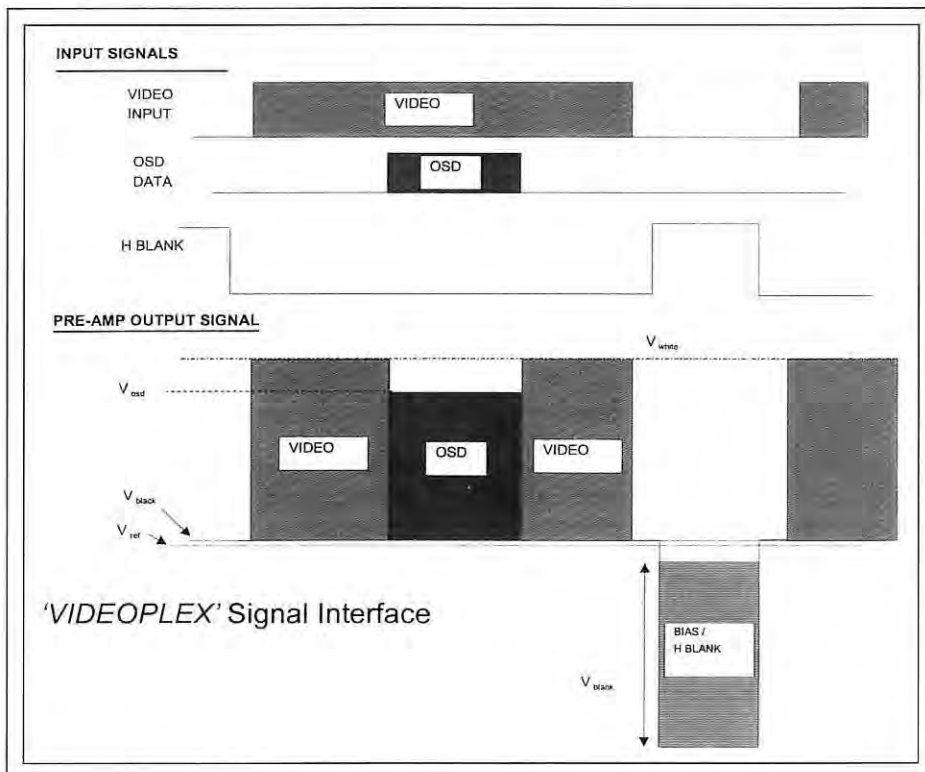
INPUT SIGNALS

VIDEO INPUT

VIDEO

OSD DATA

OSD

H BLANK

PRE-AMP OUTPUT SIGNAL

$V_{white}$

$V_{osd}$

VIDEO

OSD

VIDEO

$V_{black}$

$V_{ref}$

'VIDEOPLEX' Signal Interface

BIAS / H BLANK

$V_{blank}$